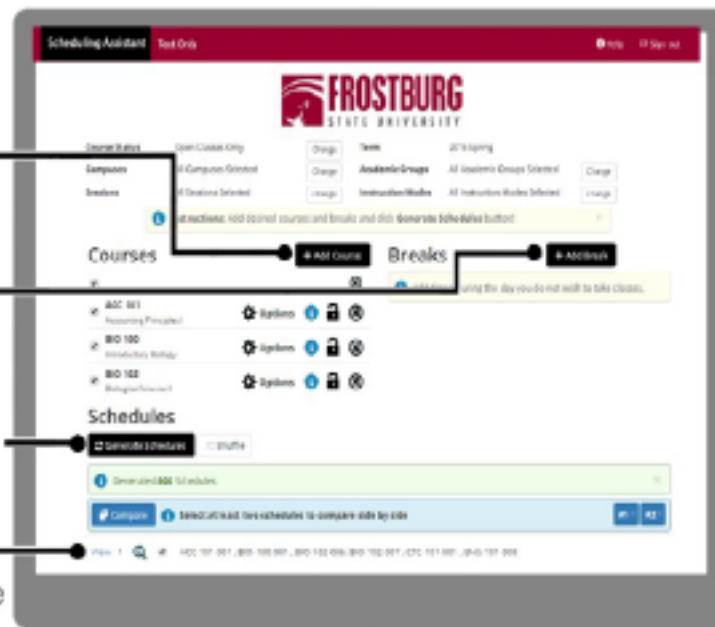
Scheduling Assistant Text Only

Help Sign out

FROSTBURG
STATE UNIVERSITY

Course Status Open Classes Only Change
Term 2016 Spring
Campuses All Campuses Selected Change
Academic Groups All Academic Groups Selected Change
Sessions All Sessions Selected Change
Instruction Modes All Instruction Modes Selected Change

Instructions: Add desired courses and breaks and click Generate Schedules button!

Courses
+ Add Course

Breaks
+ Add Break

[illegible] during the day you do not wish to take classes.

ACC 201
Accounting Principles I
Options

BIO 100
Introductory Biology
Options

BIO 102
Biological Science II
Options

Schedules
Generate Schedules
Shuffle

Generated 800 Schedules

Compare
Select at least two schedules to compare side by side

View 1 ACC 201 001 , BIO 100 001 , BIO 102 006, BIO 102 007 , CTC 101 001 , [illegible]